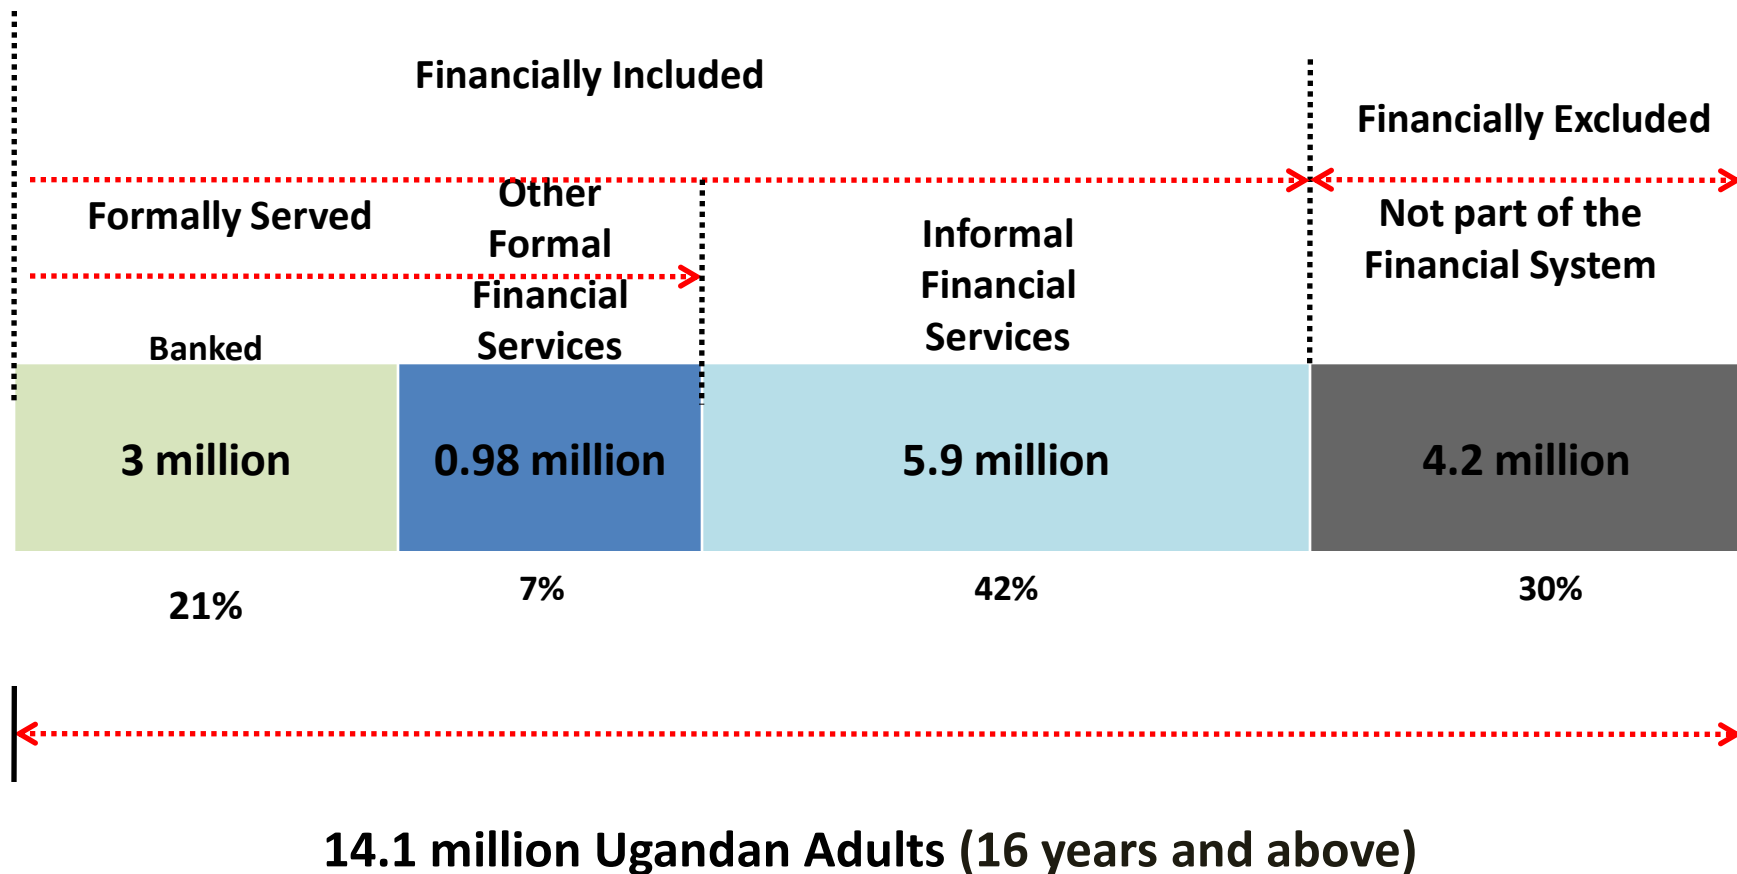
Financially Included

Financially Excluded

Formally Served

Other Formal Financial Services

Informal Financial Services

Not part of the Financial System

Banked

3 million

0.98 million

5.9 million

4.2 million

21%

7%

42%

30%

14.1 million Ugandan Adults (16 years and above)